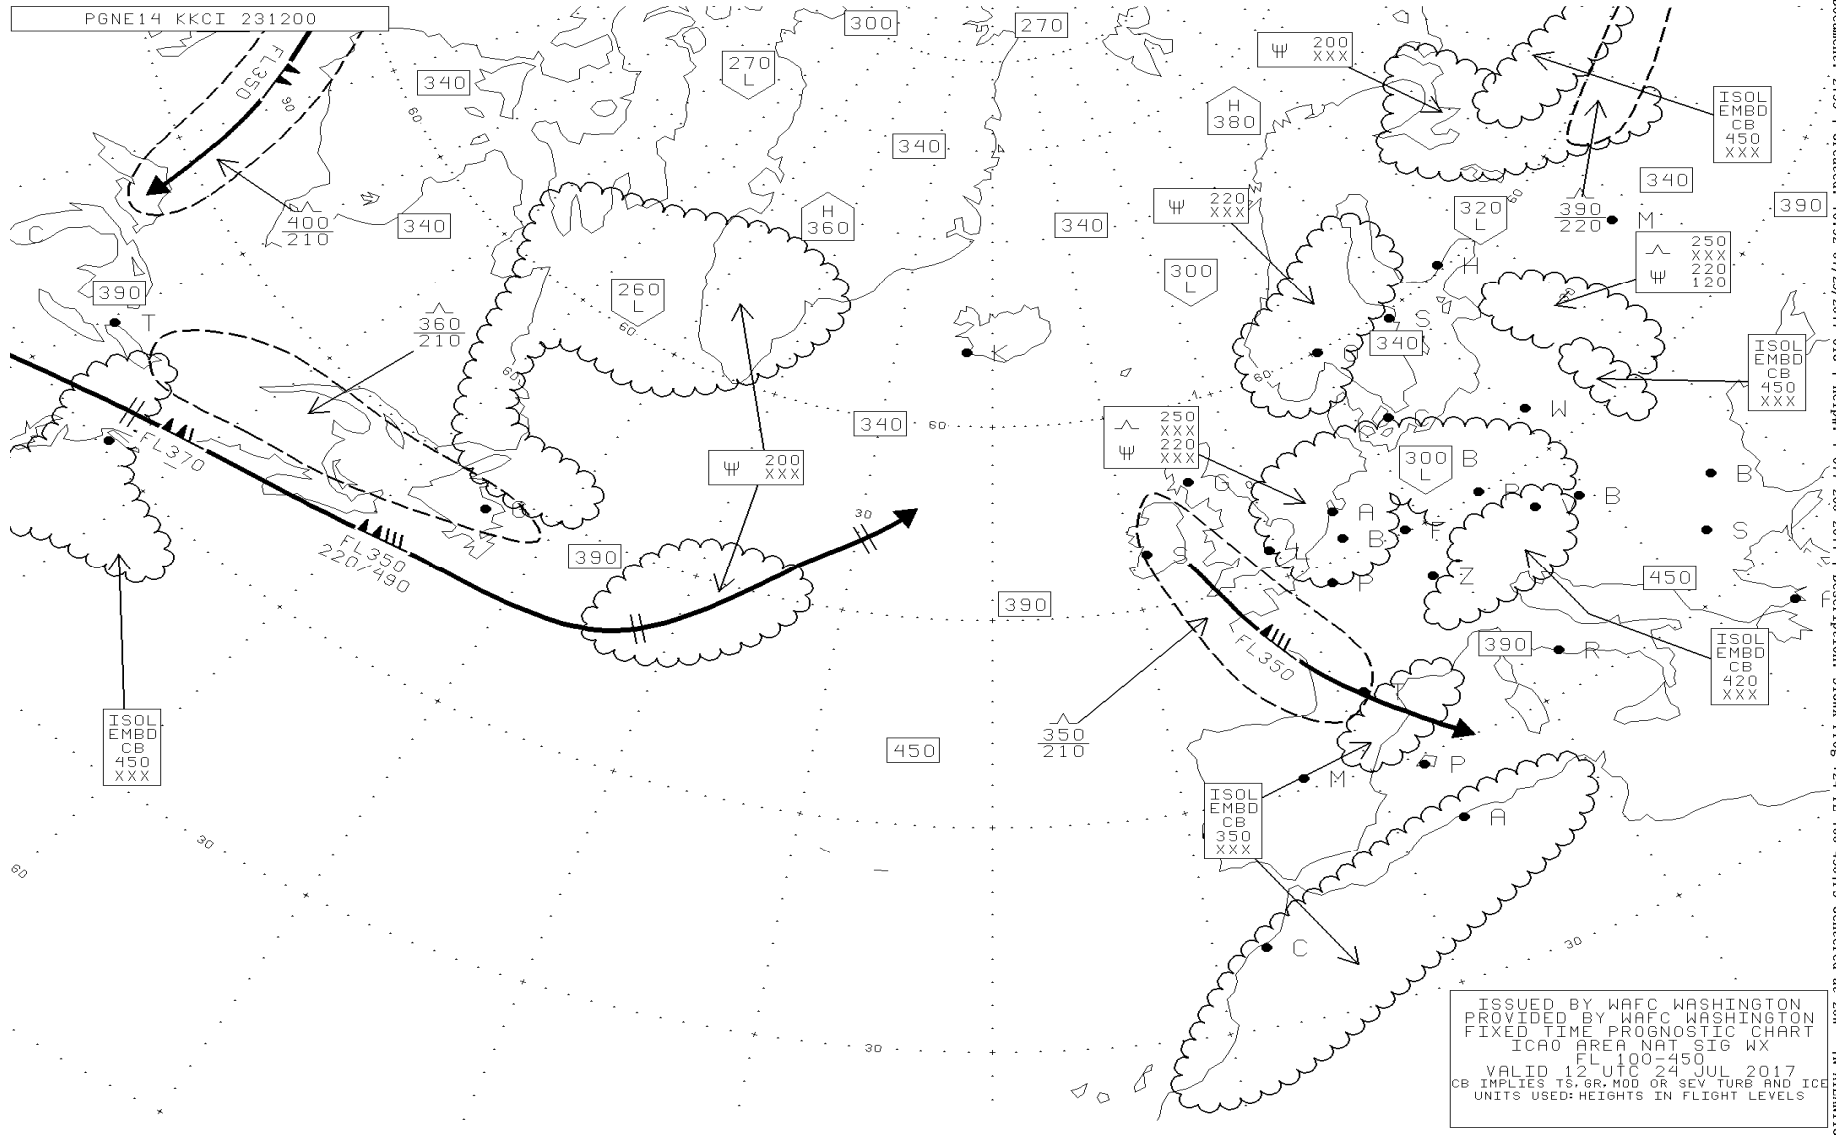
PGNE14 KKCI 231200

FL350
90

$\frac{400}{210}$

340

390

T

C

FL370

FL350
220/490

340

$\frac{360}{210}$

300

270

270
L

H
380

340

H
360

340

260
L

60

340

Ψ 200
XXX

390

390

30

450

ISOL
EMBD
CB
450
XXX

$\frac{350}{210}$

Ψ 200
XXX

Ψ 220
XXX

300
L

320
L

340

$\frac{390}{220}$

M

ISOL
EMBD
CB
450
XXX

390

250
XXX
Ψ 220
120

ISOL
EMBD
CB
450
XXX

H

S

340

W

250
XXX
Ψ 220
XXX

300
L

B

B

B

S

A

B

F

Z

P

G

S

FL350

450

ISOL
EMBD
CB
420
XXX

390

R

P

M

A

ISOL
EMBD
CB
350
XXX

C

30

60

30

60

30

ISSUED BY WAFC WASHINGTON
PROVIDED BY WAFC WASHINGTON
FIXED TIME PROGNOSTIC CHART
ICAO AREA NAT SIG WX
FL 100-450
VALID 12 UTC 24 JUL 2017
CB IMPLIES TS,GR,MOD OR SEV TURB AND ICE
UNITS USED: HEIGHTS IN FLIGHT LEVELS